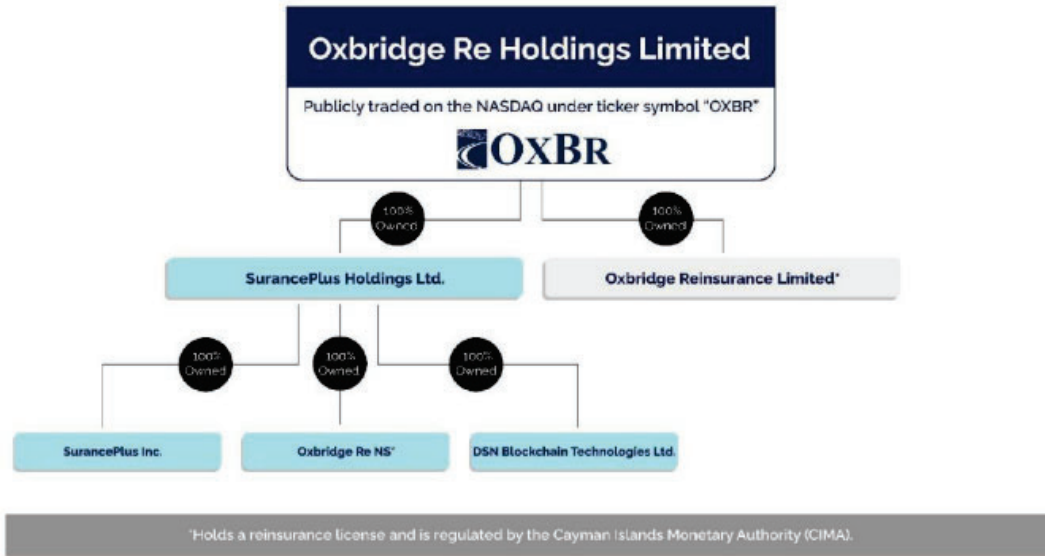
Oxbridge Re Holdings Limited

Publicly traded on the NASDAQ under ticker symbol "OXBR"

OXBR

100% Owned

100% Owned

SurancePlus Holdings Ltd.

Oxbridge Reinsurance Limited*

100% Owned

100% Owned

100% Owned

SurancePlus Inc.

Oxbridge Re NS*

DSN Blockchain Technologies Ltd.

*Holds a reinsurance license and is regulated by the Cayman Islands Monetary Authority (CIMA).